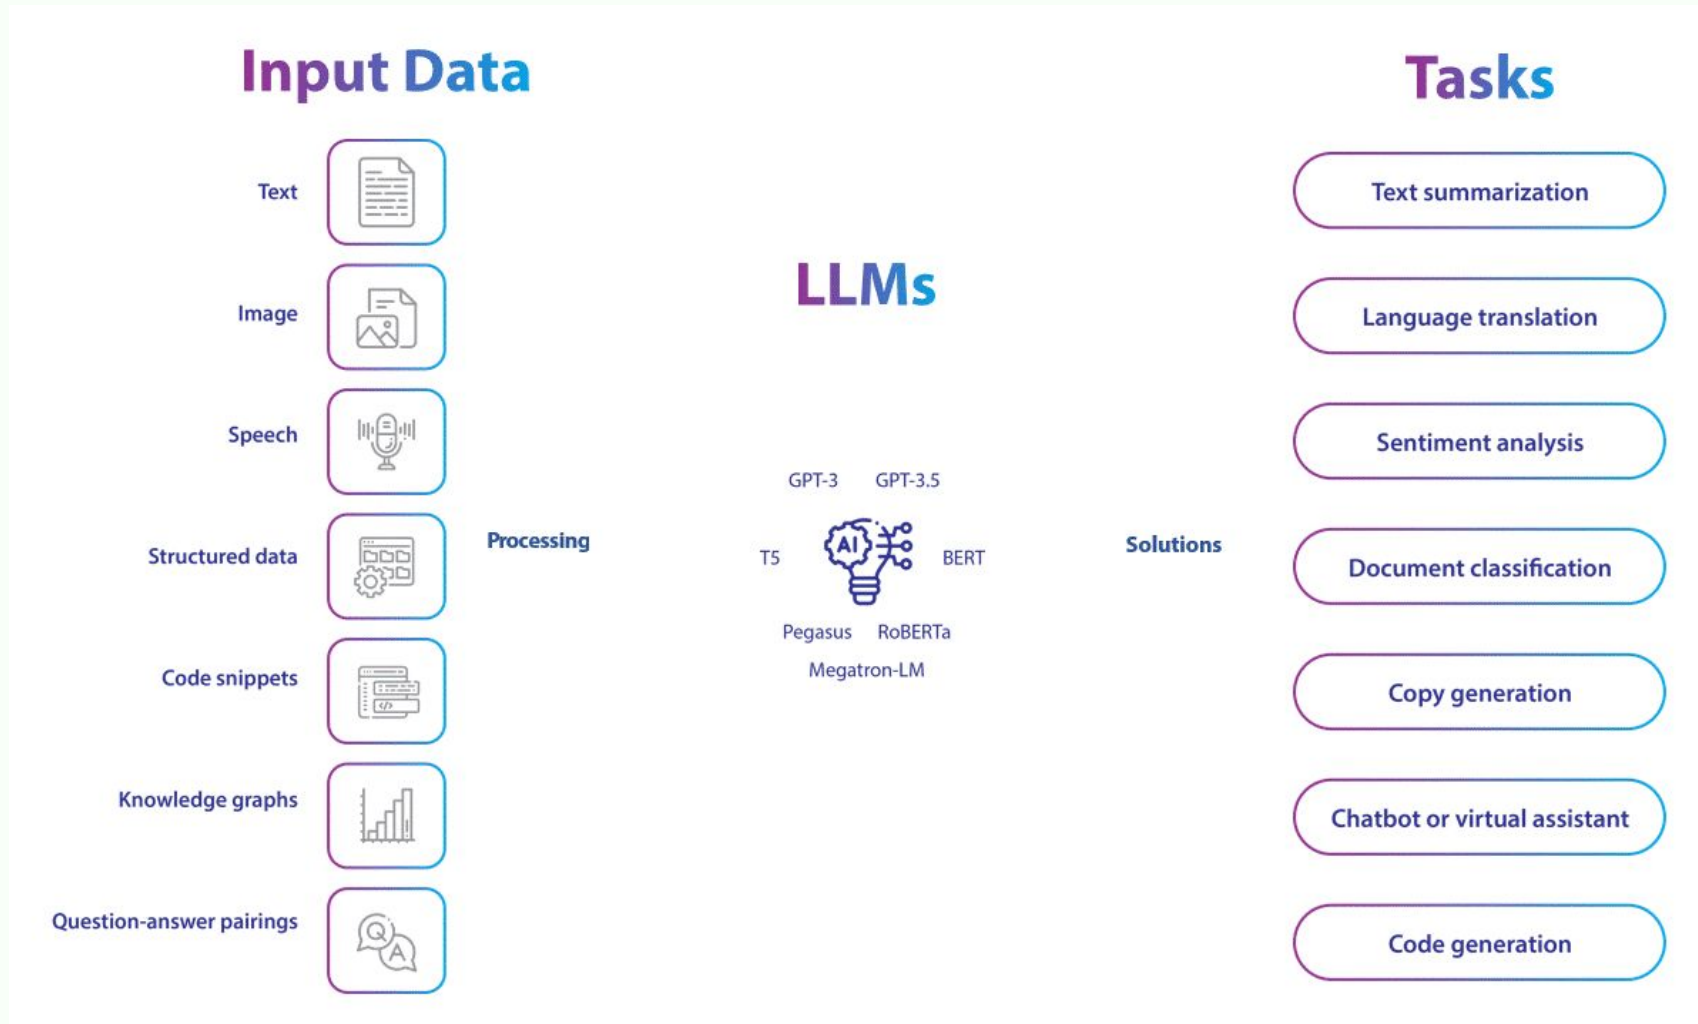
Input Data

Text

Image

Speech

Structured data

Code snippets

Knowledge graphs

Question-answer pairings

Processing

LLMs

GPT-3 GPT-3.5

T5

AI

BERT

Pegasus RoBERTa

Megatron-LM

Solutions

Tasks

Text summarization

Language translation

Sentiment analysis

Document classification

Copy generation

Chatbot or virtual assistant

Code generation